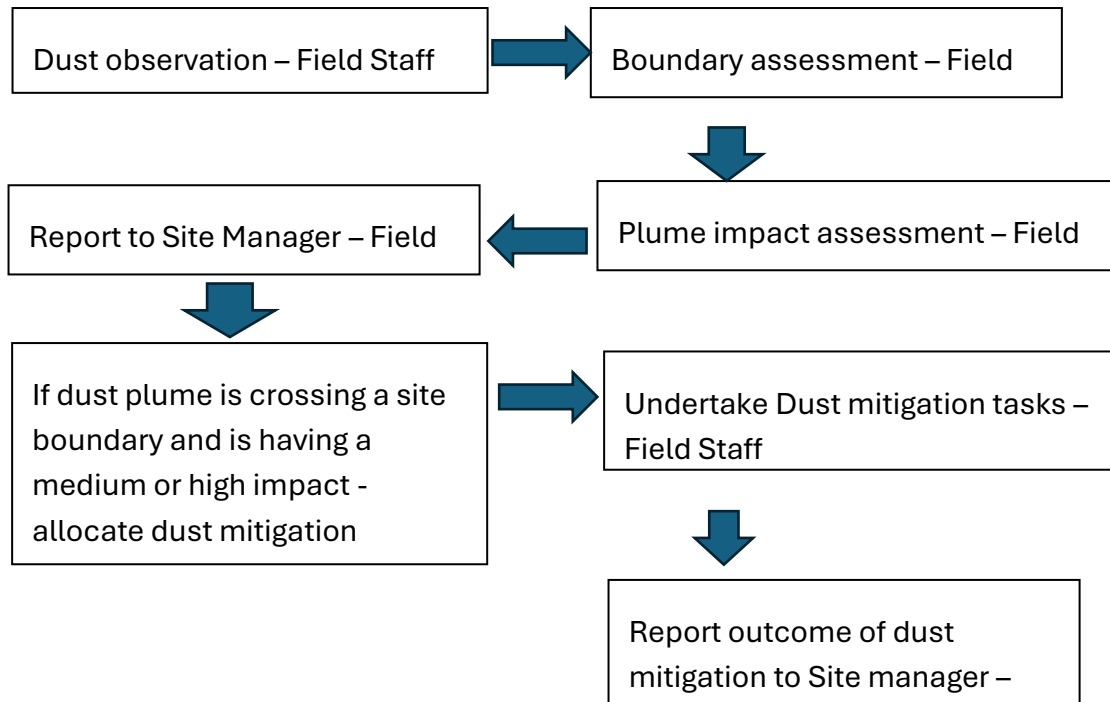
Dust observation – Field Staff

Boundary assessment – Field

Plume impact assessment – Field

Report to Site Manager – Field

If dust plume is crossing a site boundary and is having a medium or high impact - allocate dust mitigation

Undertake Dust mitigation tasks – Field Staff

Report outcome of dust mitigation to Site manager –